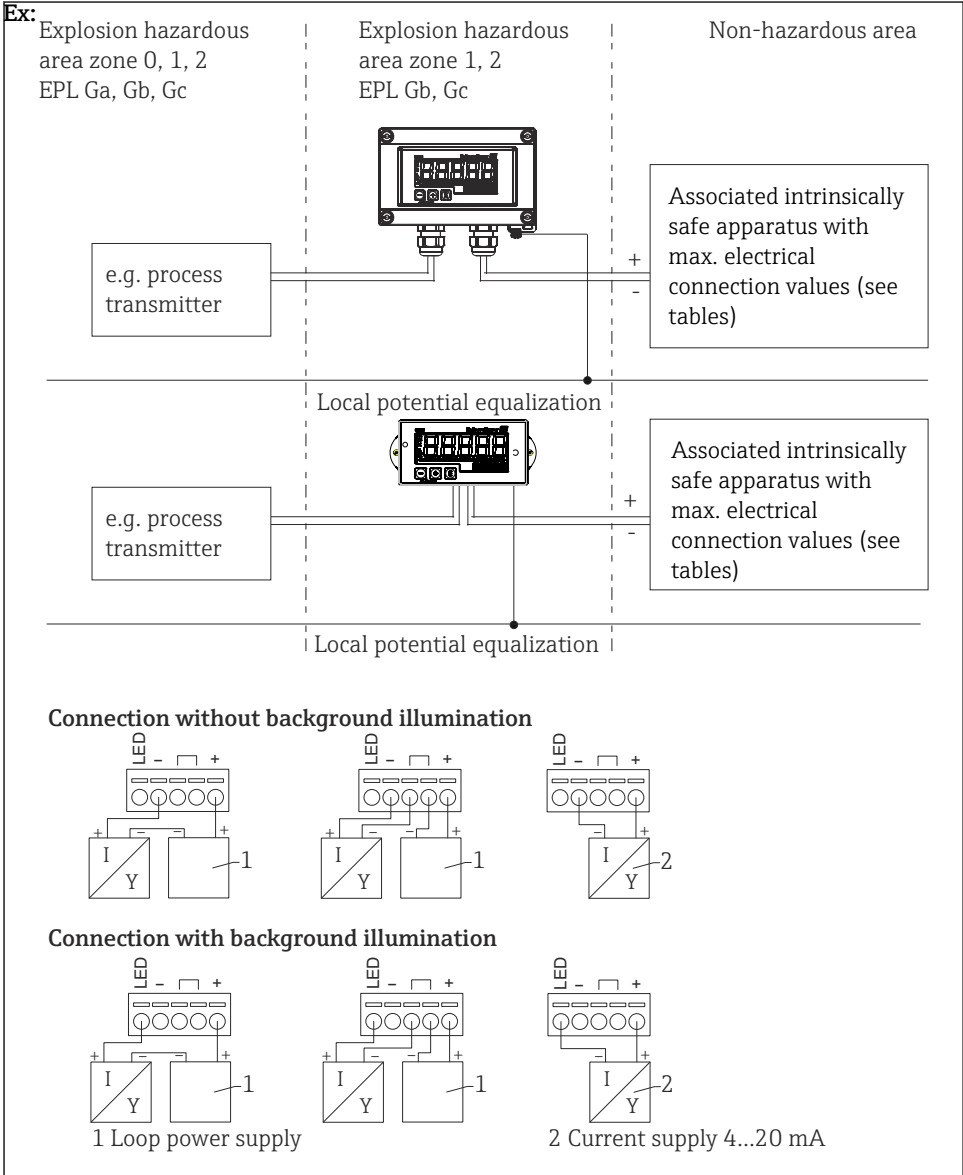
Ex:

Explosion hazardous area zone 0, 1, 2
EPL Ga, Gb, Gc

Explosion hazardous area zone 1, 2
EPL Gb, Gc

Non-hazardous area

e.g. process transmitter

Associated intrinsically safe apparatus with max. electrical connection values (see tables)

+
-

Local potential equalization

e.g. process transmitter

Associated intrinsically safe apparatus with max. electrical connection values (see tables)

+
-

Local potential equalization

Connection without background illumination

LED – +
+ – – +
I
Y
1

LED – +
+ – – +
I
Y
1

LED – +
– +
I
Y
2

Connection with background illumination

LED – +
+ – – +
I
Y
1

LED – +
+ – – +
I
Y
1

LED – +
– +
I
Y
2

1 Loop power supply

2 Current supply 4...20 mA